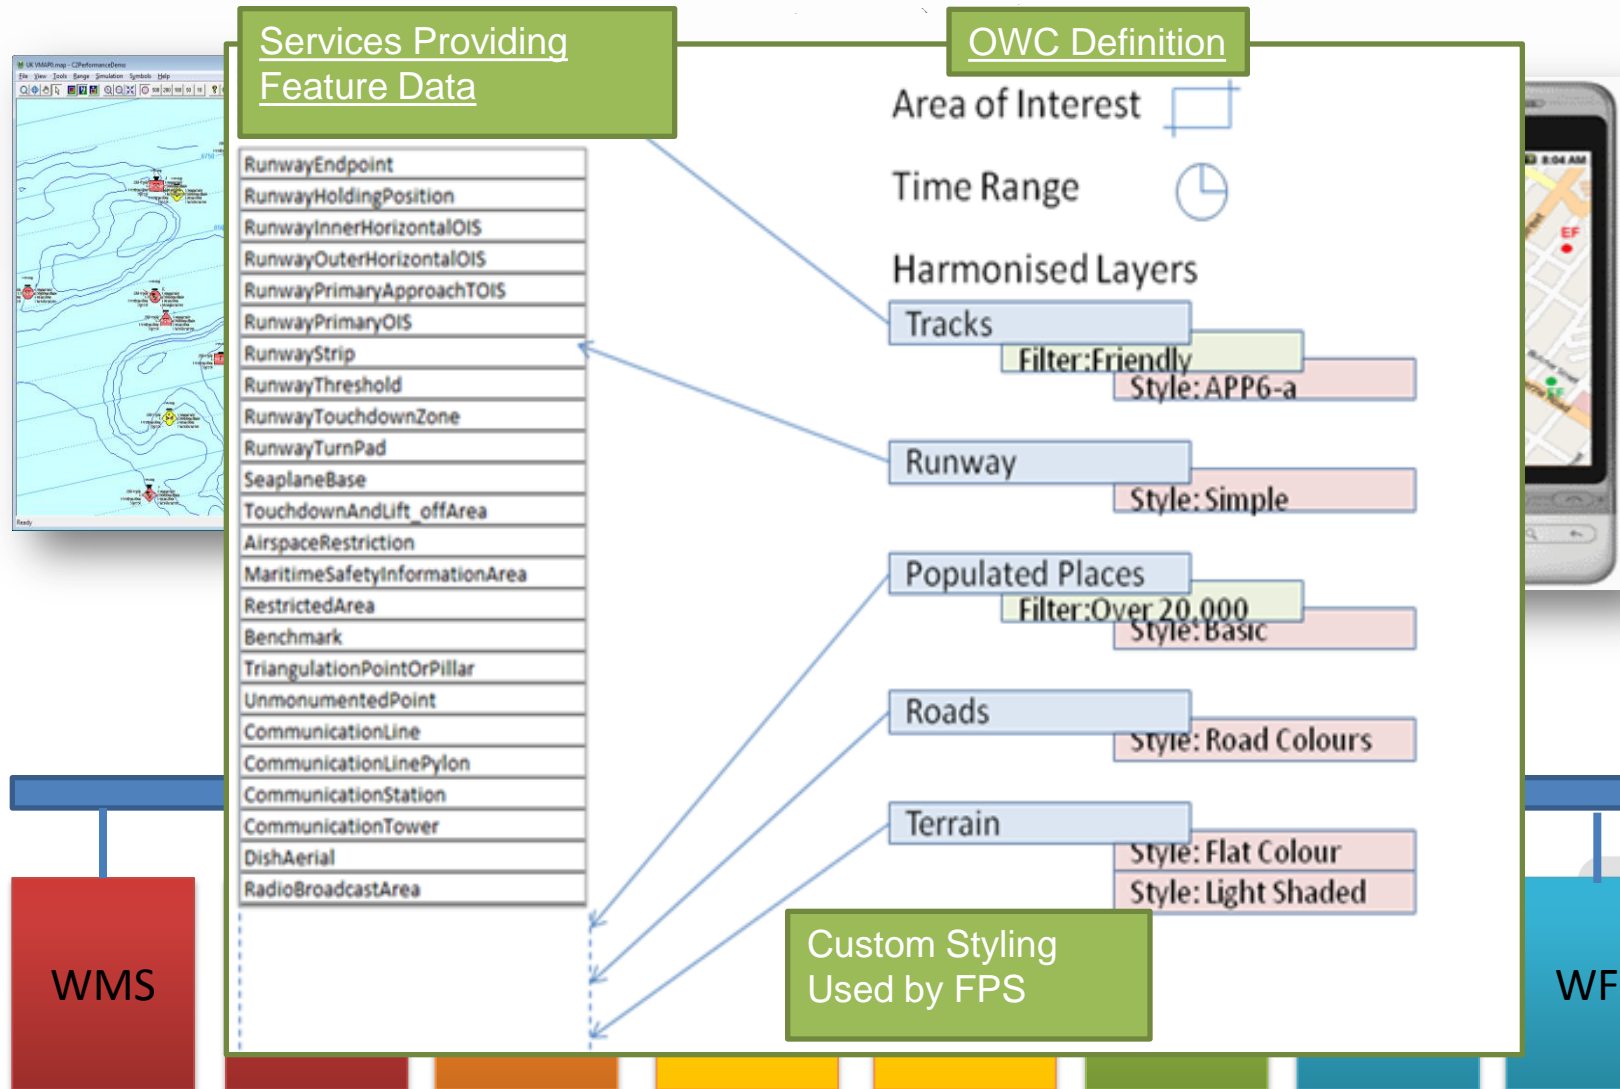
Services Providing Feature Data

OWC Definition

Area of Interest

Time Range

Harmonised Layers

RunwayEndpoint
RunwayHoldingPosition
RunwayInnerHorizontalOIS
RunwayOuterHorizontalOIS
RunwayPrimaryApproachTOIS
RunwayPrimaryOIS
RunwayStrip
RunwayThreshold
RunwayTouchdownZone
RunwayTurnPad
SeaplaneBase
TouchdownAndLift_offArea
AirspaceRestriction
MaritimeSafetyInformationArea
RestrictedArea
Benchmark
TriangulationPointOrPillar
UnmonumentedPoint
CommunicationLine
CommunicationLinePylon
CommunicationStation
CommunicationTower
DishAerial
RadioBroadcastArea

Tracks
Filter:Friendly
Style: APP6-a

Runway
Style: Simple

Populated Places
Filter:Over 20,000
Style: Basic

Roads
Style: Road Colours

Terrain
Style: Flat Colour
Style: Light Shaded

Custom Styling Used by FPS

WMS

WF

8:04 AM

EF

Ready